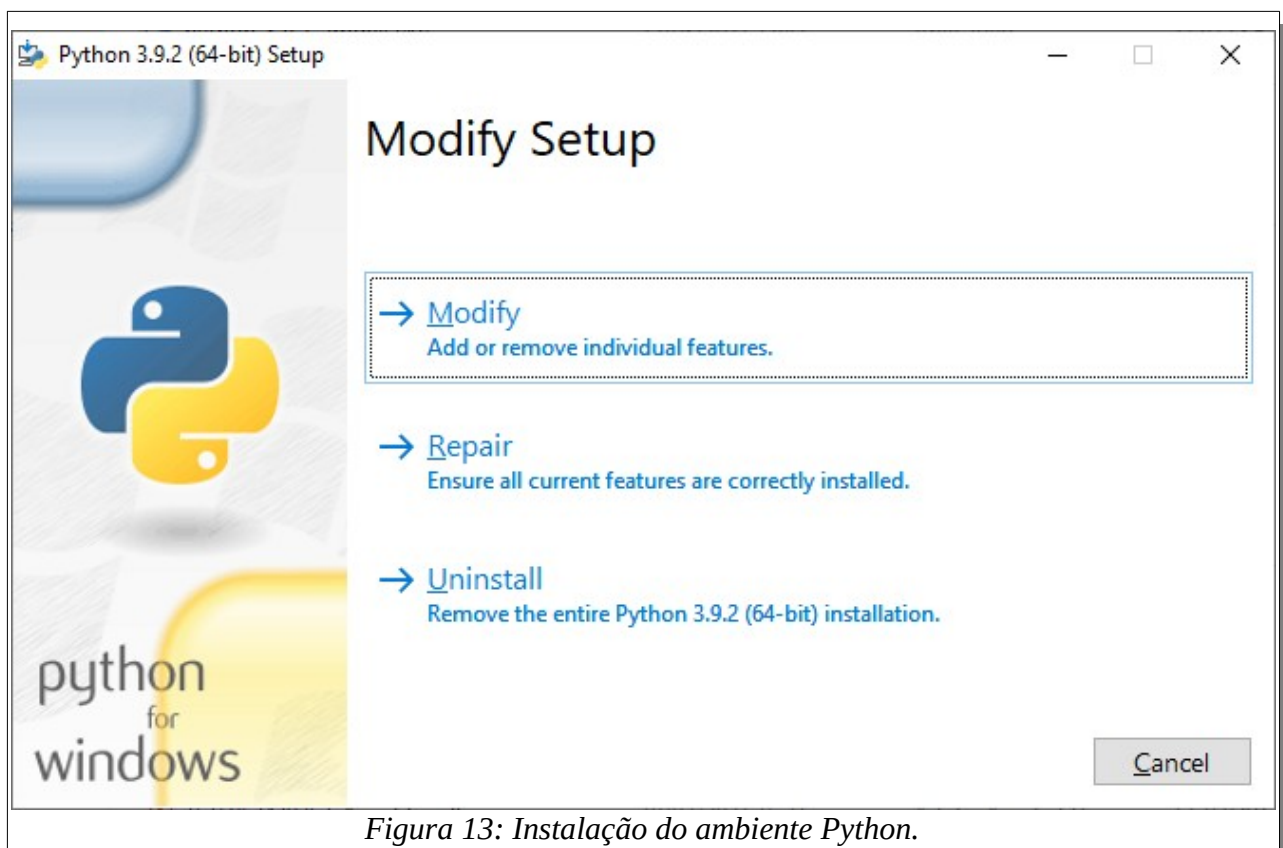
Python 3.9.2 (64-bit) Setup

Modify Setup

→ Modify
Add or remove individual features.

→ Repair
Ensure all current features are correctly installed.

→ Uninstall
Remove the entire Python 3.9.2 (64-bit) installation.

python
for
windows

Cancel

Figura 13: Instalação do ambiente Python.